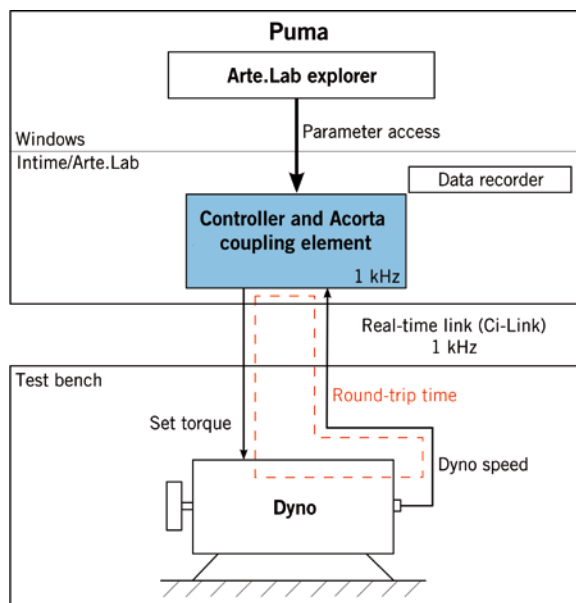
Puma

Arte.Lab explorer

Windows

Parameter access

Intime/Arte.Lab

Data recorder

Controller and Acorta coupling element

1 kHz

Real-time link (Ci-Link)
1 kHz

Test bench

Round-trip time

Set torque

Dyno speed

Dyno